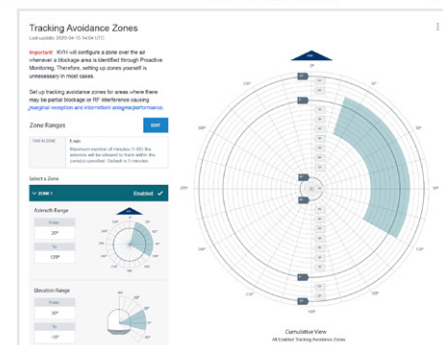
Tracking Avoidance Zones
Last update: 2020-04-15 14:04 UTC

Important: KVH will configure a zone over the air whenever a blockage area is identified through Proactive Monitoring. Therefore, setting up zones yourself is unnecessary in most cases.

Set up tracking avoidance zones for areas where there may be partial blockage or RF interference causing marginal reception and intermittent antenna performance.

Zone Ranges

EDIT

TIME IN ZONE
5 min
Maximum number of minutes (1-99) the antenna will be allowed to track within the zone(s) specified. Default is 5 minutes.

Select a Zone

ZONE 1
Enabled

Azimuth Range

From
20°

To
120°

Elevation Range

From
30°

To
10°

0°
30°
60°
90°
120°
150°
180°
210°
240°
270°
300°
330°

Cumulative View
All Enabled Tracking Avoidance Zones